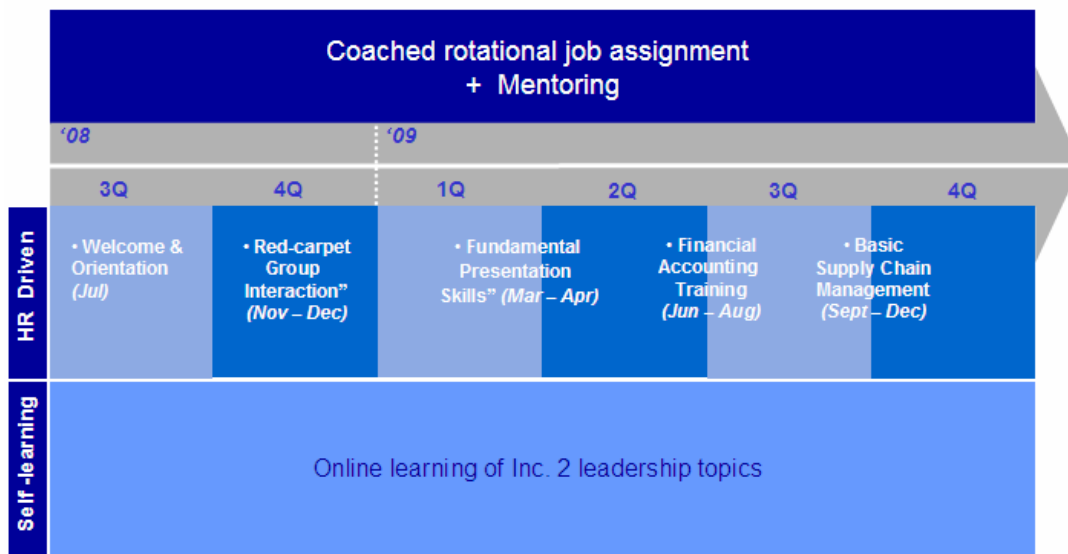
Coached rotational job assignment
+ Mentoring

'08

'09

| 3Q | 4Q | 1Q | 2Q | 3Q | 4Q |
|---|---|---|---|---|---|

HR Driven

• Welcome & Orientation (Jul)

• Red-carpet Group Interaction" (Nov – Dec)

• Fundamental Presentation Skills" (Mar – Apr)

• Financial Accounting Training (Jun – Aug)

• Basic Supply Chain Management (Sept – Dec)

Self -learning

Online learning of Inc. 2 leadership topics